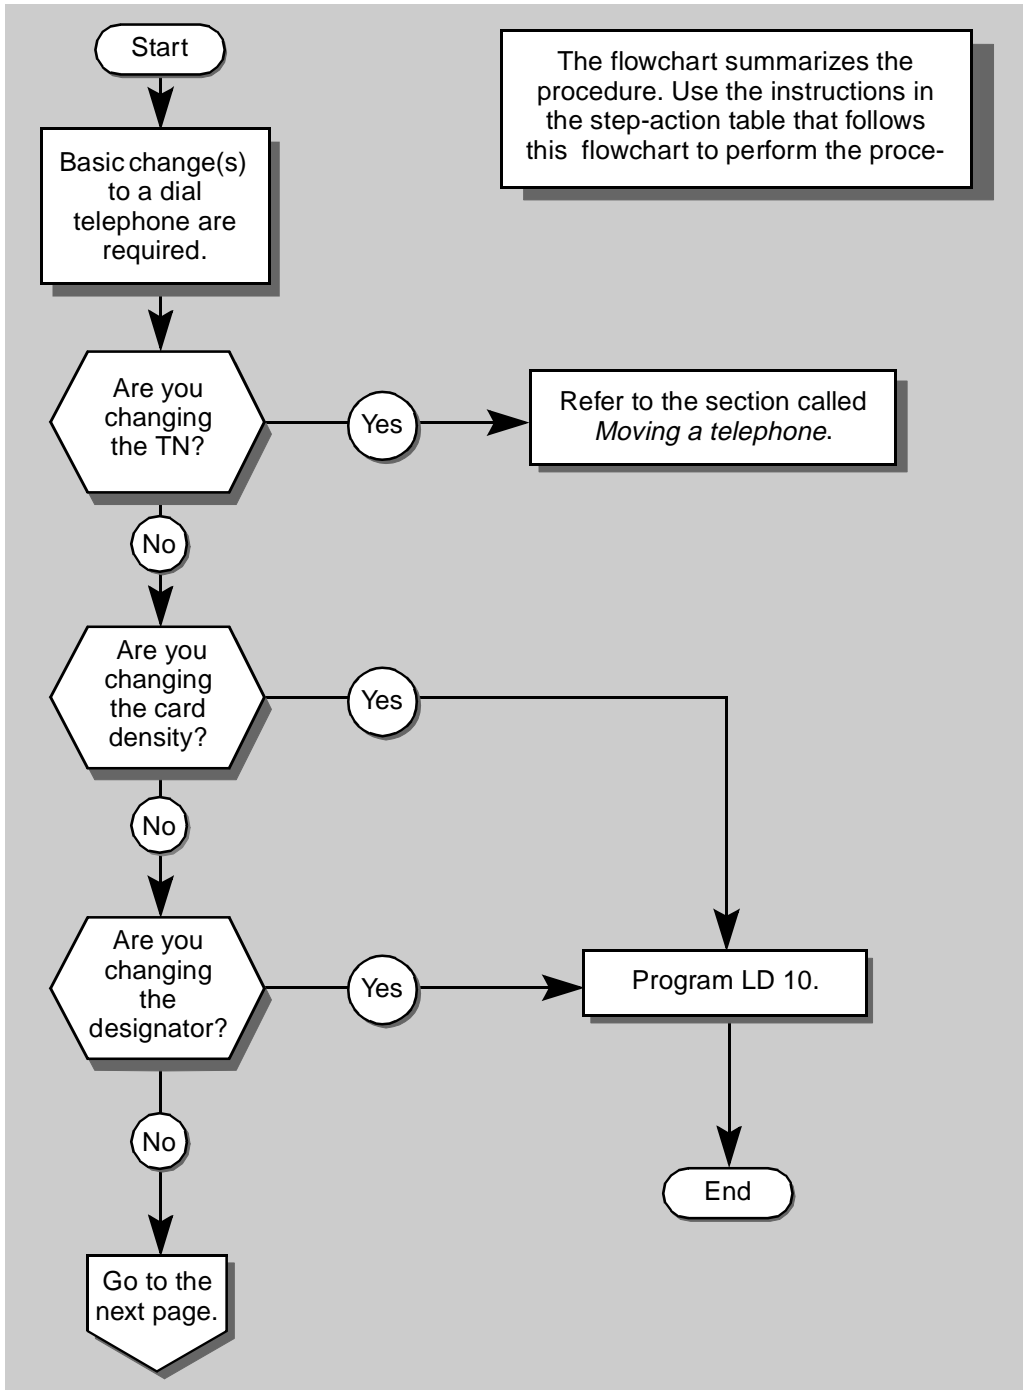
Start

The flowchart summarizes the procedure. Use the instructions in the step-action table that follows this flowchart to perform the proce-

Basic change(s) to a dial telephone are required.

Are you changing the TN?

Yes

Refer to the section called *Moving a telephone*.

No

Are you changing the card density?

Yes

No

Are you changing the designator?

Yes

Program LD 10.

No

End

Go to the next page.